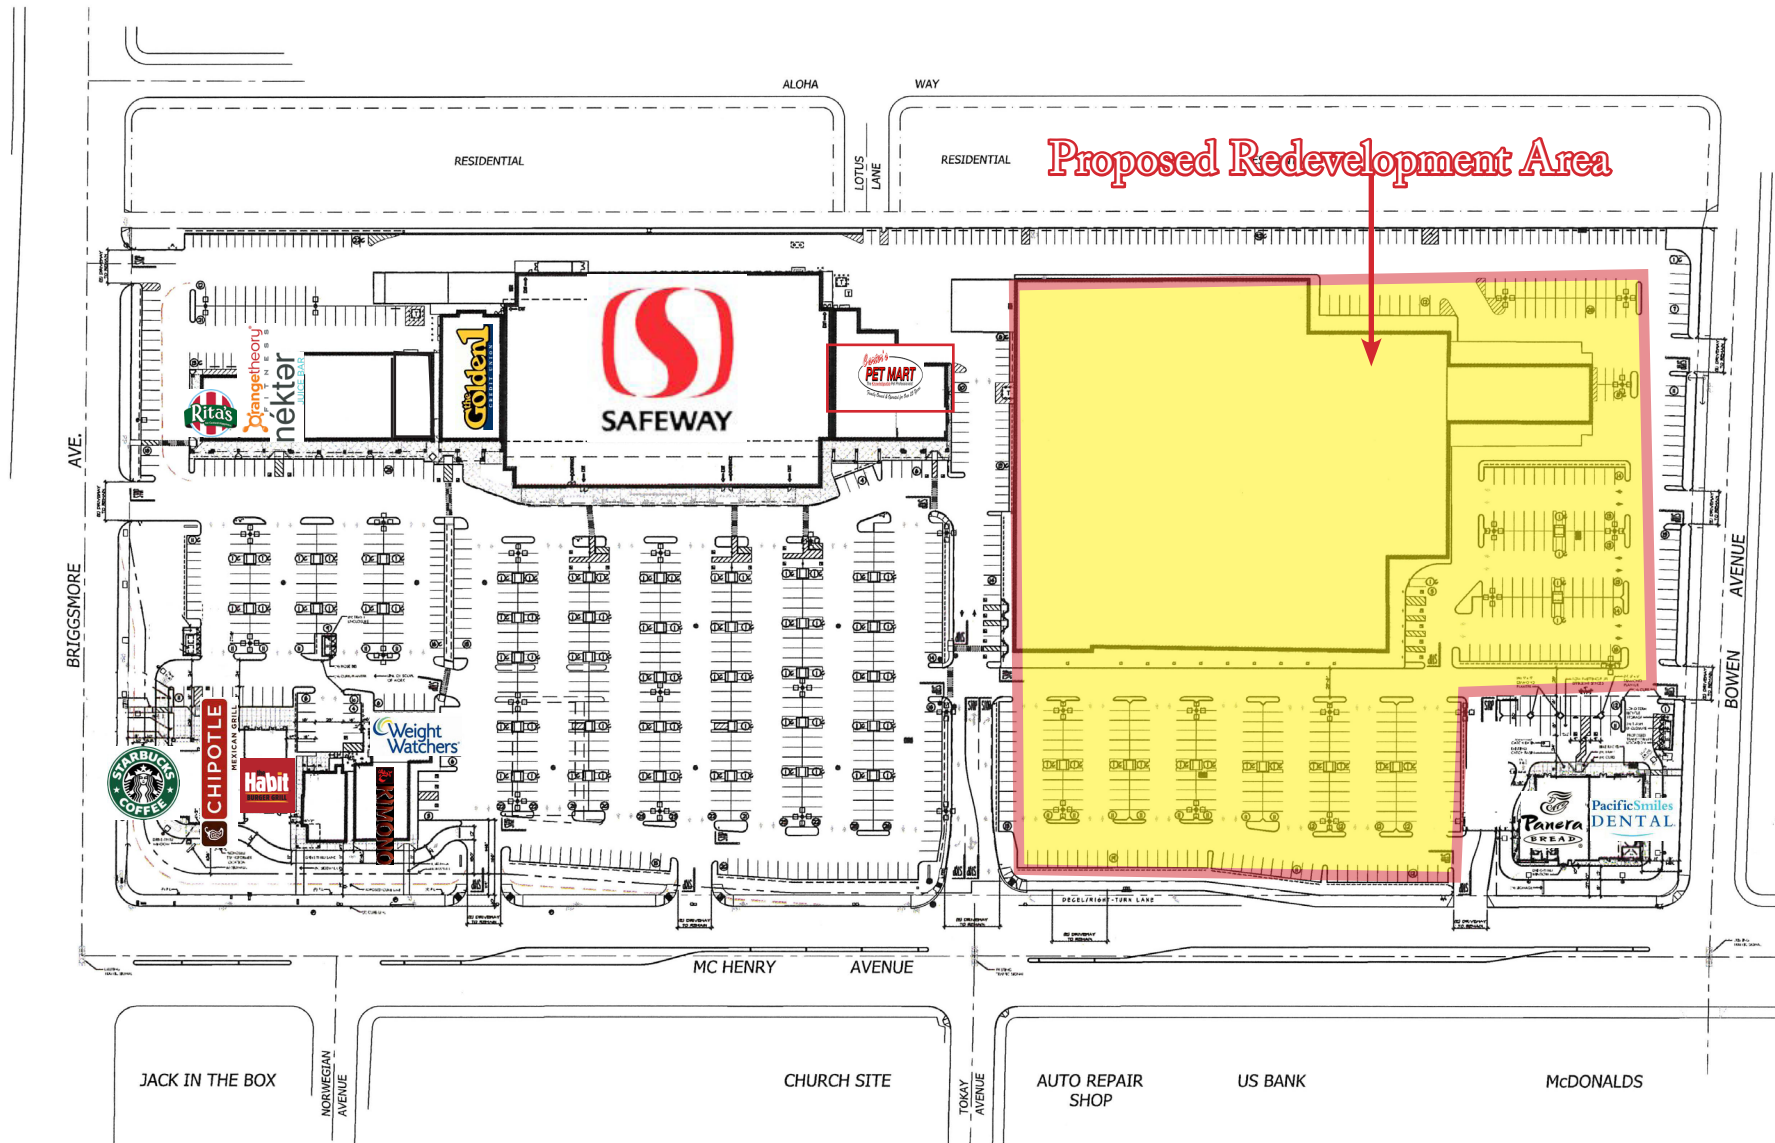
ALOHA WAY

RESIDENTIAL

LOTUS LANE

RESIDENTIAL

Proposed Redevelopment Area

Rita's

orangetheory FITNESS

nekter JUICE BAR

the Golden 1

SAFEWAY

PET MART

BRIGGSMORE AVE.

CHIPOTLE MEXICAN GRILL

STARBUCKS COFFEE

Habit BURGER GRILL

Weight Watchers

KIMONO

Panera BREAD

PacificSmiles DENTAL

BOWEN AVENUE

DECEL/RIGHT-TURN LANE

MC HENRY AVENUE

JACK IN THE BOX

NORWEGIAN AVENUE

CHURCH SITE

TOKAY AVENUE

AUTO REPAIR SHOP

US BANK

McDONALDS